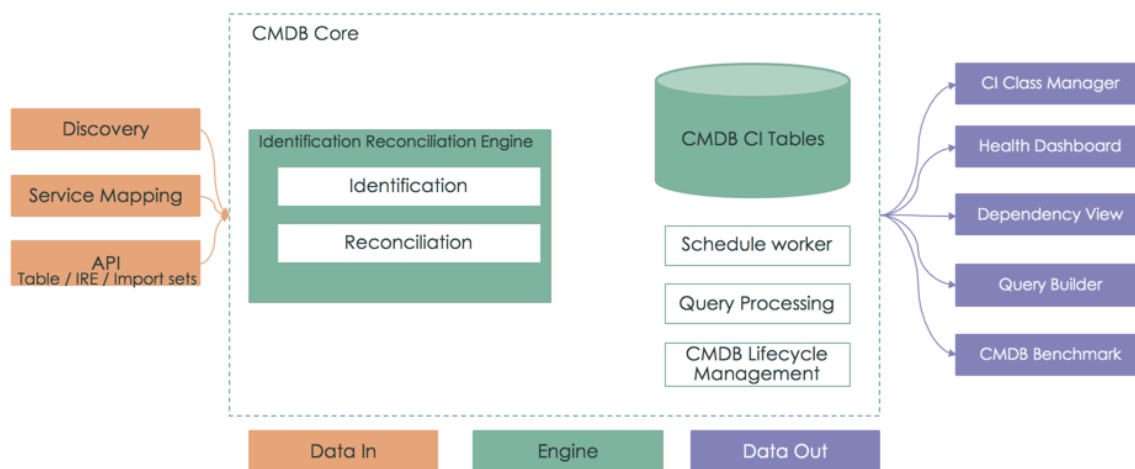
Discovery

Service Mapping

API
Table / IRE / Import sets

CMDB Core

Identification Reconciliation Engine

Identification

Reconciliation

CMDB CI Tables

Schedule worker

Query Processing

CMDB Lifecycle Management

CI Class Manager

Health Dashboard

Dependency View

Query Builder

CMDB Benchmark

Data In

Engine

Data Out